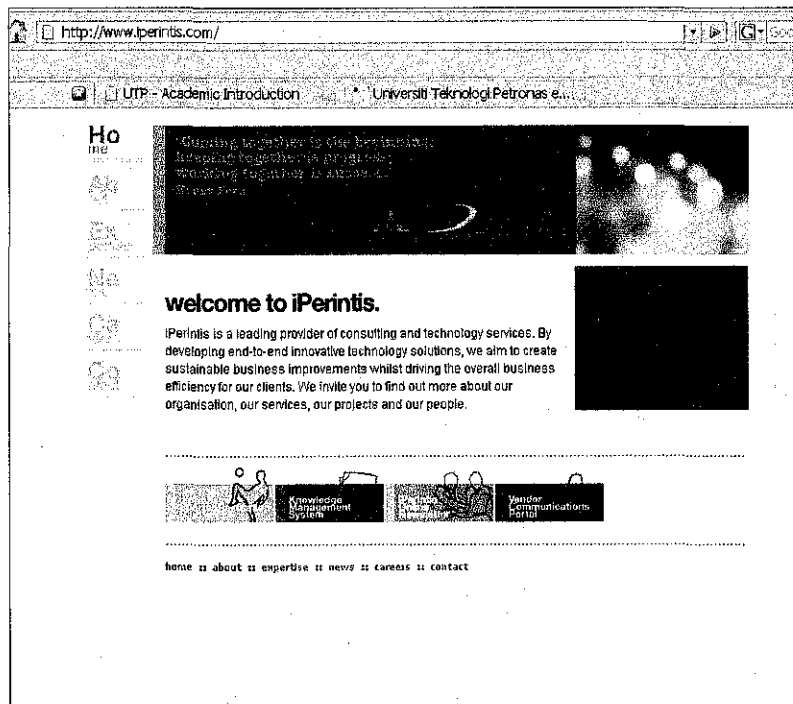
http://www.iperintis.com/

UTP - Academic Introduction

Universiti Teknologi Petronas e...

Ho
me

"Coming together is the beginning;
keeping together is progress;
working together is success."
Henry Ford

welcome to iPerintis.

iPerintis is a leading provider of consulting and technology services. By developing end-to-end innovative technology solutions, we aim to create sustainable business improvements whilst driving the overall business efficiency for our clients. We invite you to find out more about our organisation, our services, our projects and our people.

Knowledge Management System

Vendor Communications Portal

home :: about :: expertise :: news :: careers :: contact